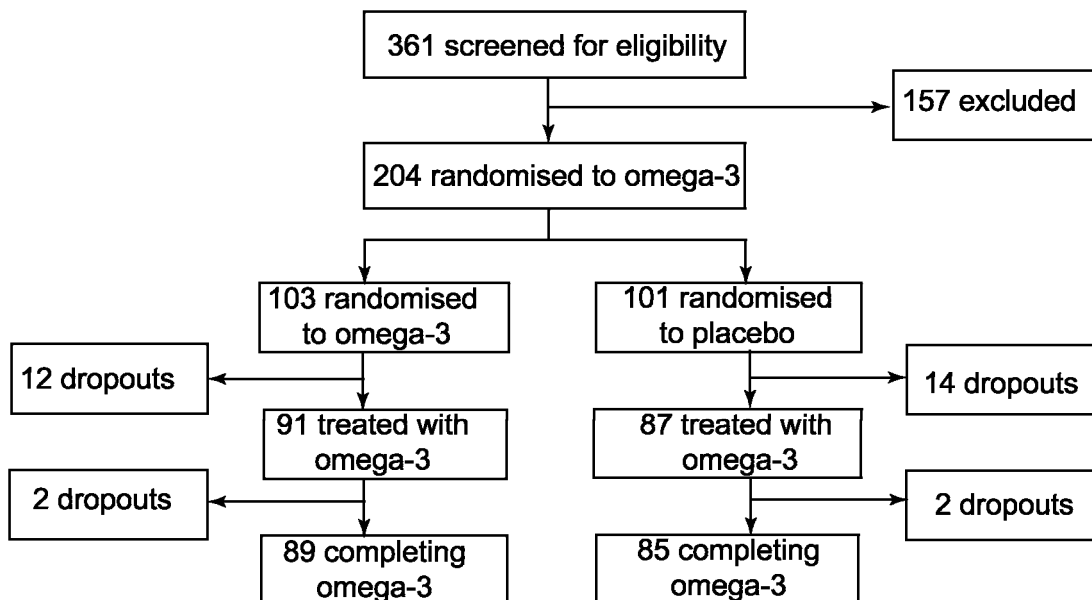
361 screened for eligibility

157 excluded

204 randomised to omega-3

103 randomised to omega-3

101 randomised to placebo

12 dropouts

14 dropouts

91 treated with omega-3

87 treated with omega-3

2 dropouts

2 dropouts

89 completing omega-3

85 completing omega-3